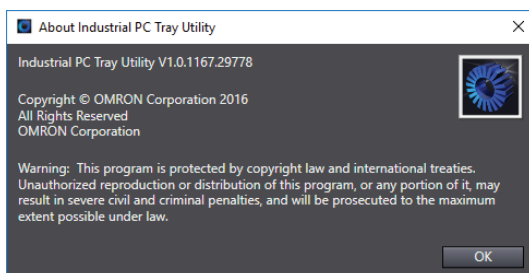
About Industrial PC Tray Utility

Industrial PC Tray Utility V1.0.1167.29778

Copyright © OMRON Corporation 2016
All Rights Reserved
OMRON Corporation

Warning: This program is protected by copyright law and international treaties. Unauthorized reproduction or distribution of this program, or any portion of it, may result in severe civil and criminal penalties, and will be prosecuted to the maximum extent possible under law.

OK